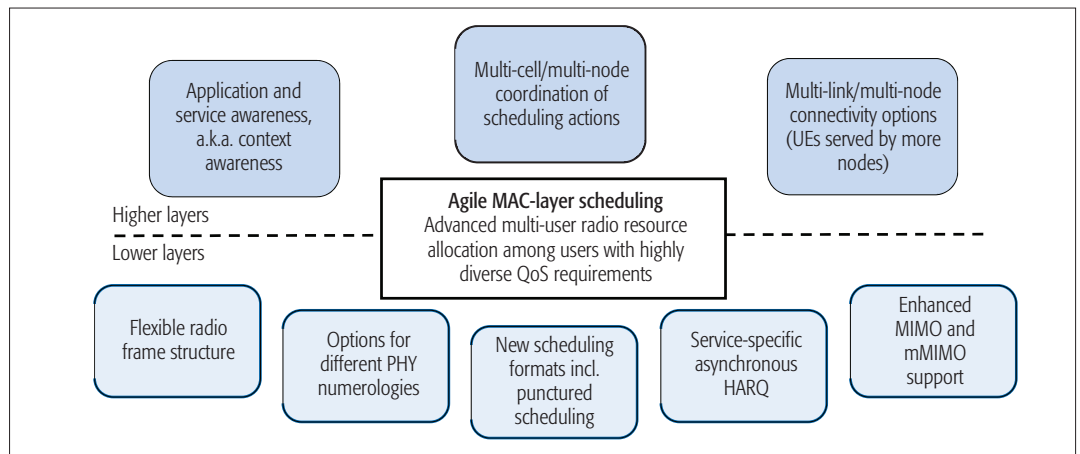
Application and service awareness, a.k.a. context awareness

Multi-cell/multi-node coordination of scheduling actions

Multi-link/multi-node connectivity options (UEs served by more nodes)

Higher layers

Agile MAC-layer scheduling
Advanced multi-user radio resource allocation among users with highly diverse QoS requirements

Lower layers

Flexible radio frame structure

Options for different PHY numerologies

New scheduling formats incl. punctured scheduling

Service-specific asynchronous HARQ

Enhanced MIMO and mMIMO support